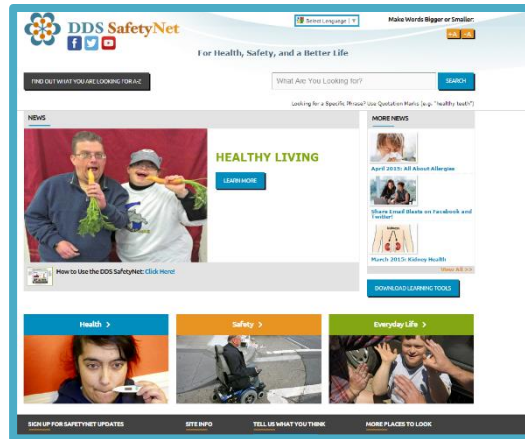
DDS SafetyNet

Select Language

Make Words Bigger or Smaller

A+ A-

For Health, Safety, and a Better Life

FIND OUT WHAT YOU ARE LOOKING FOR A-Z

What Are You Looking for?

SEARCH

Looking for a Specific Phrase? Use Quotation Marks (e.g. "healthy teeth")

NEWS

HEALTHY LIVING

LEARN MORE

How to Use the DDS SafetyNet: Click Here!

MORE NEWS

April 2015: All About Allergies

Share Email Blasts on Facebook and Twitter!

March 2015: Kidney Health

View All >>

DOWNLOAD LEARNING TOOLS

Health >

Safety >

Everyday Life >

SIGN UP FOR SAFETYNET UPDATES

SITE INFO

TELL US WHAT YOU THINK

MORE PLACES TO LOOK